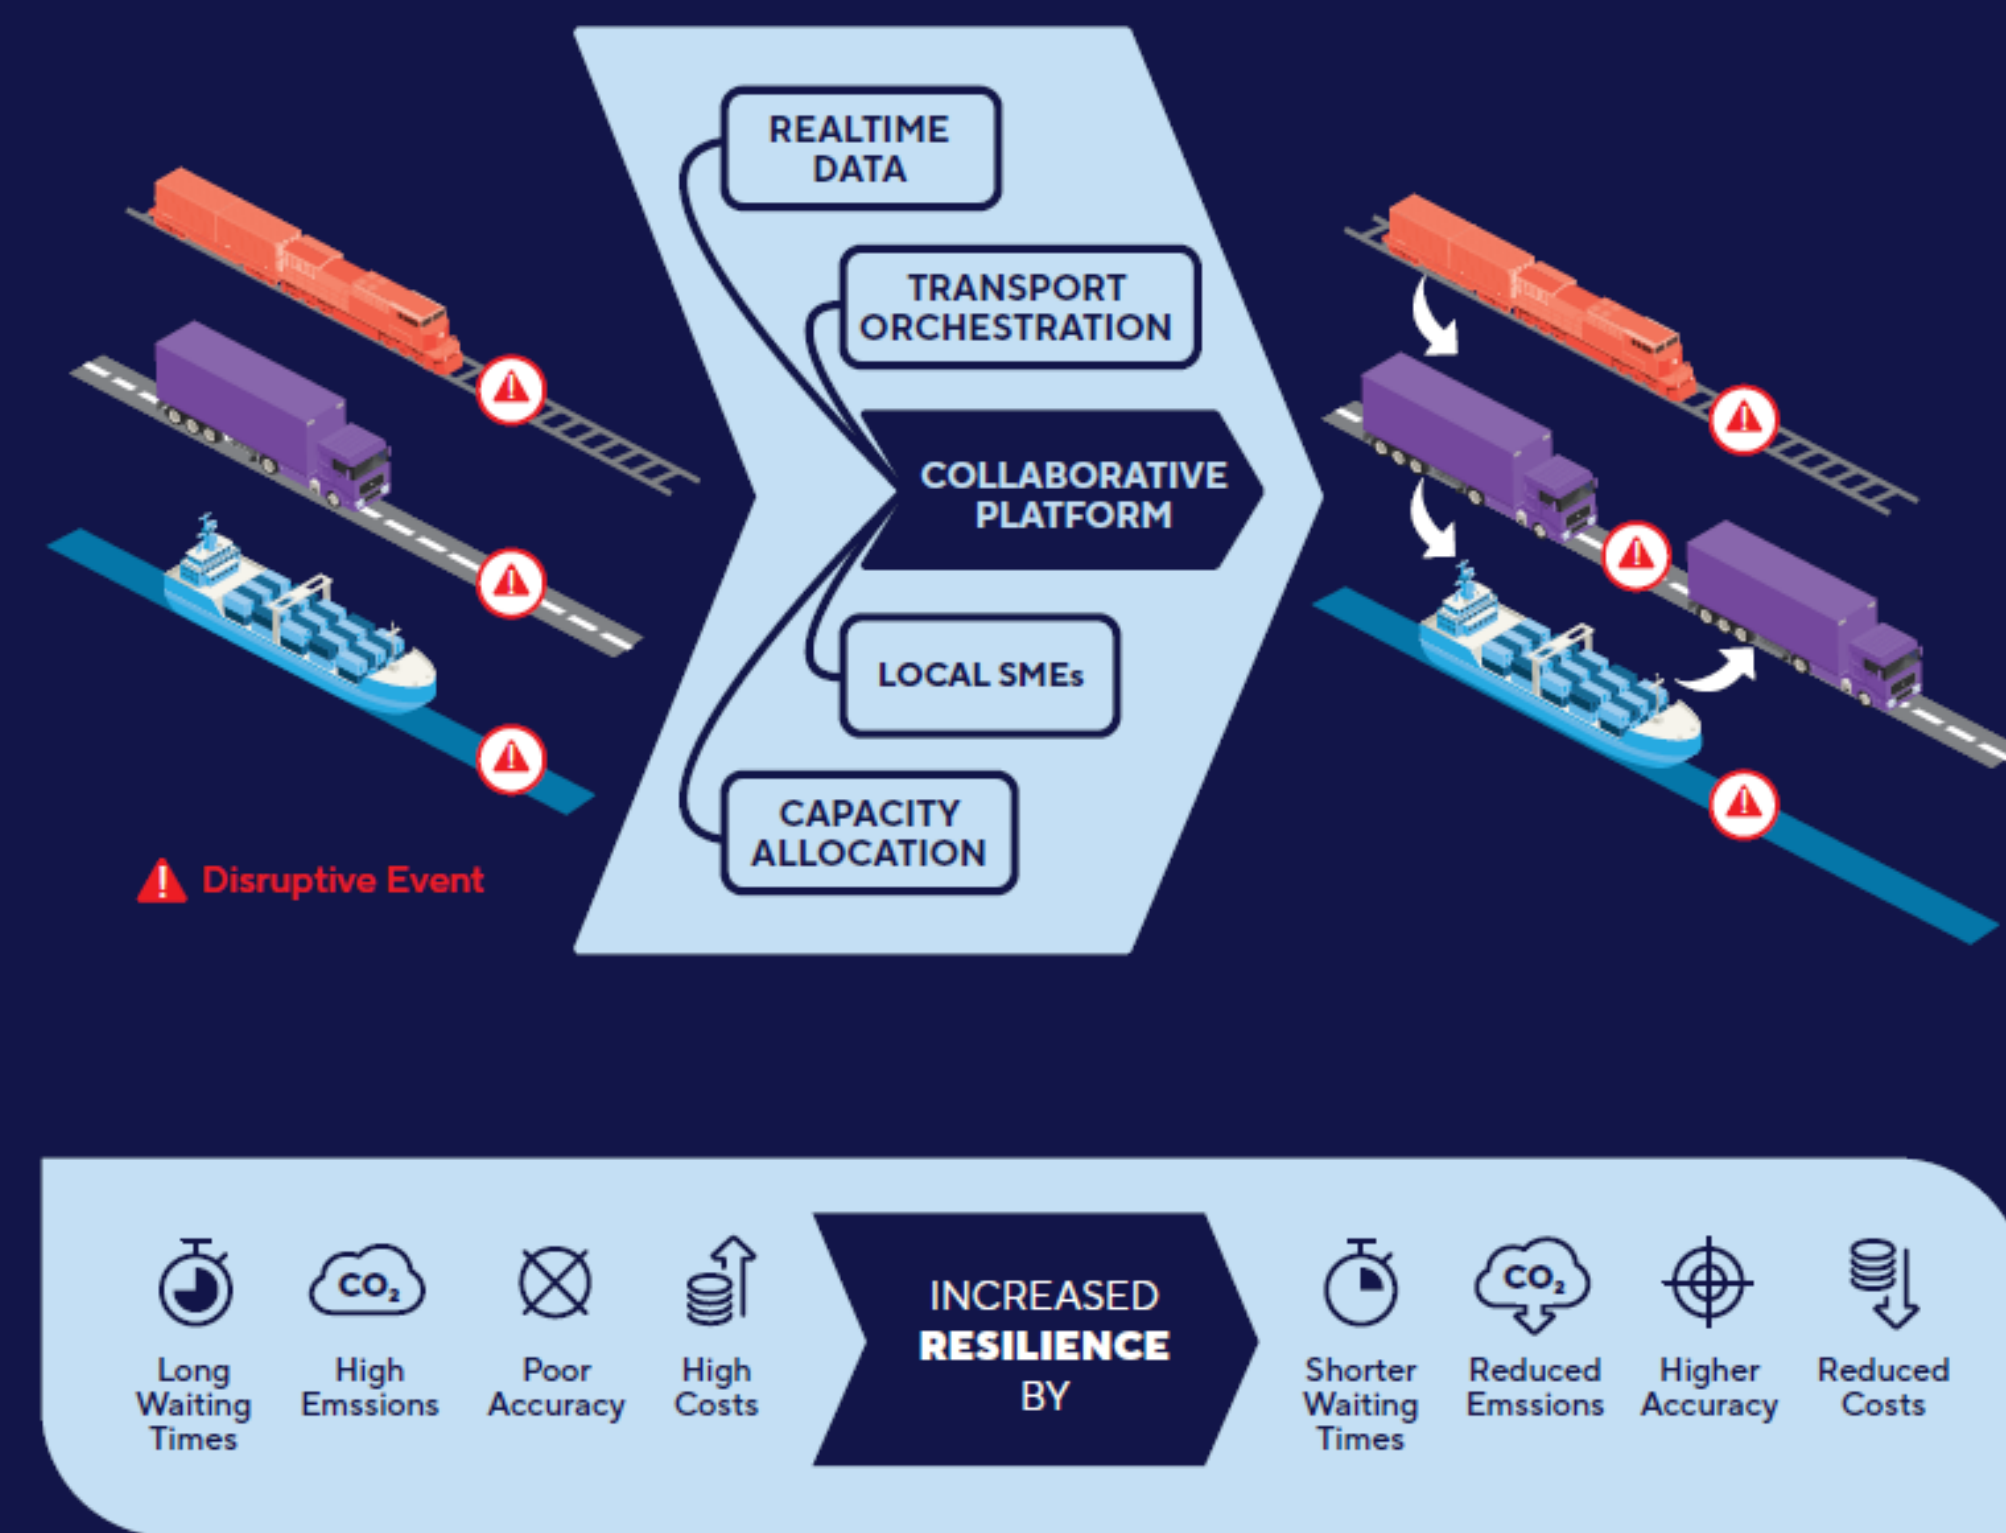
REALTIME DATA

TRANSPORT ORCHESTRATION

COLLABORATIVE PLATFORM

LOCAL SMEs

CAPACITY ALLOCATION

Disruptive Event

Long Waiting Times

$CO_2$

High Emsions

Poor Accuracy

High Costs

INCREASED RESILIENCE BY

Shorter Waiting Times

$CO_2$

Reduced Emsions

Higher Accuracy

Reduced Costs